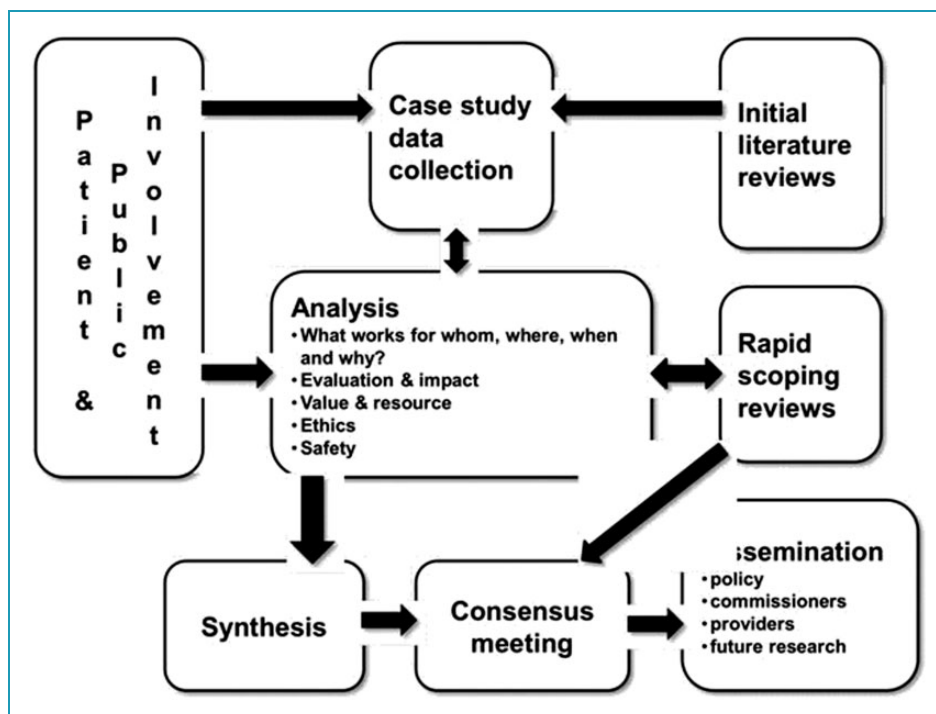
Patient & Public Involvement

Case study data collection

Initial literature reviews

Analysis
• What works for whom, where, when and why?
• Evaluation & impact
• Value & resource
• Ethics
• Safety

Rapid scoping reviews

Synthesis

Consensus meeting

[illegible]ssemination
• policy
• commissioners
• providers
• future research